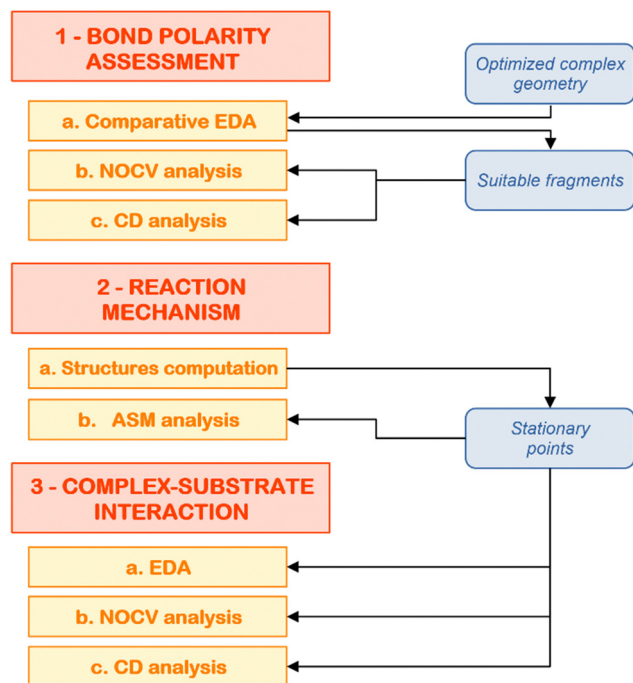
1 - BOND POLARITY ASSESSMENT

Optimized complex geometry

a. Comparative EDA

b. NOCV analysis

Suitable fragments

c. CD analysis

2 - REACTION MECHANISM

a. Structures computation

b. ASM analysis

Stationary points

3 - COMPLEX-SUBSTRATE INTERACTION

a. EDA

b. NOCV analysis

c. CD analysis